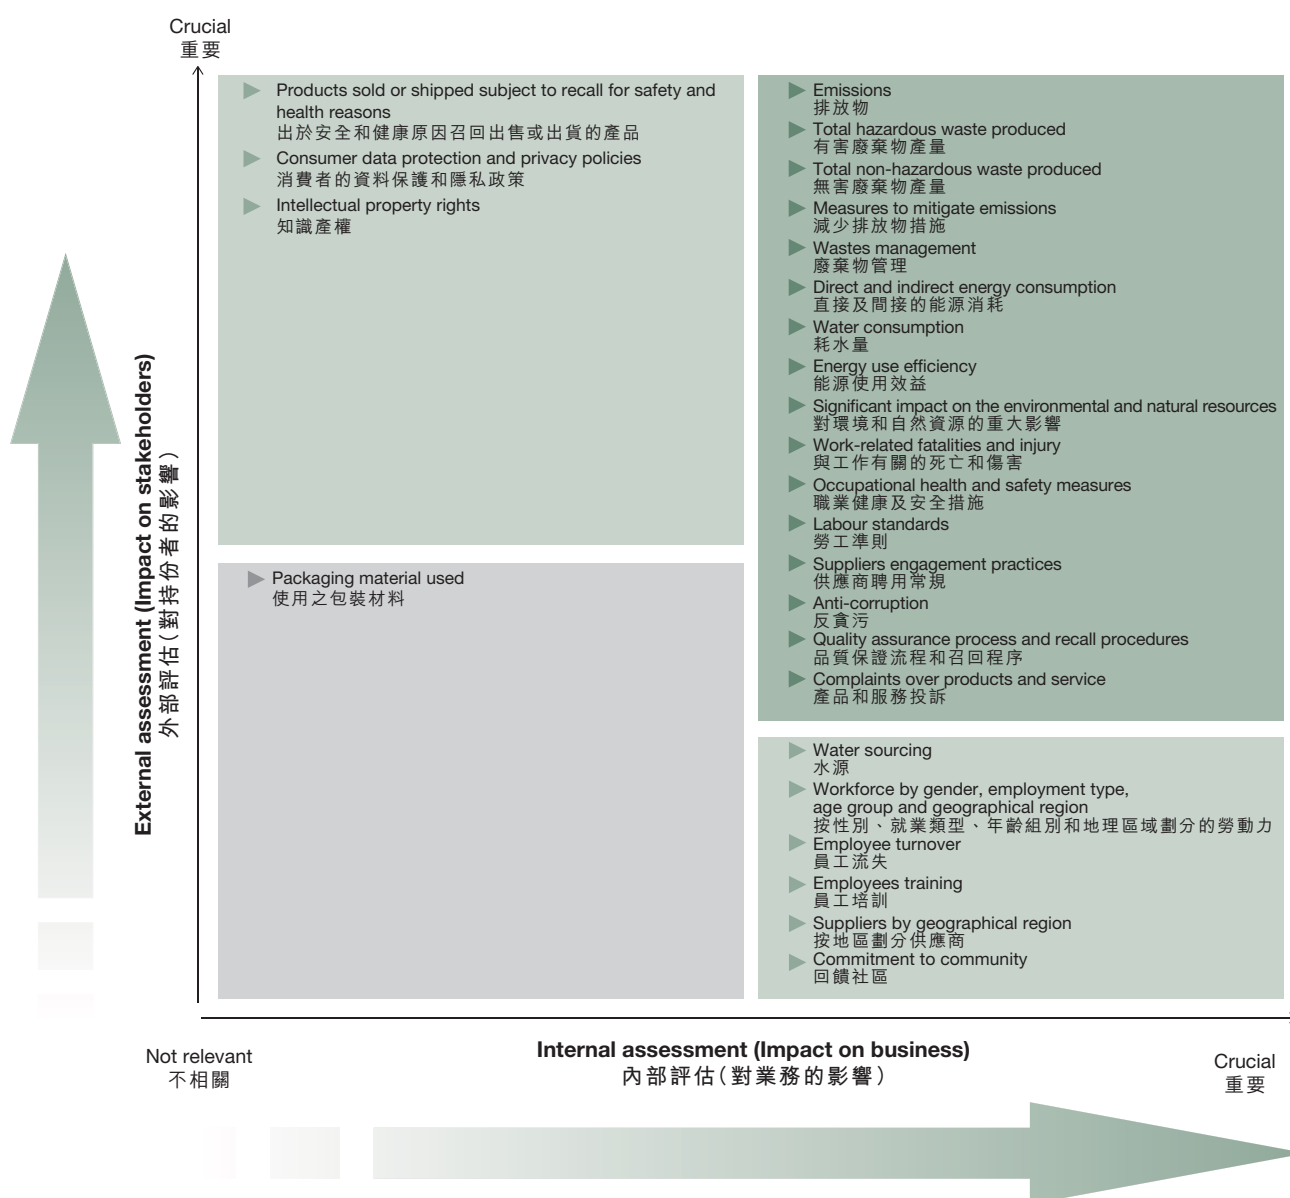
Crucial
重要

External assessment (Impact on stakeholders)
外部評估(對持份者的影響)

Products sold or shipped subject to recall for safety and health reasons
出於安全和健康原因召回出售或出貨的產品
Consumer data protection and privacy policies
消費者的資料保護和隱私政策
Intellectual property rights
知識產權

Emissions
排放物
Total hazardous waste produced
有害廢棄物產量
Total non-hazardous waste produced
無害廢棄物產量
Measures to mitigate emissions
減少排放物措施
Wastes management
廢棄物管理
Direct and indirect energy consumption
直接及間接的能源消耗
Water consumption
耗水量
Energy use efficiency
能源使用效益
Significant impact on the environmental and natural resources
對環境和自然資源的重大影響
Work-related fatalities and injury
與工作有關的死亡和傷害
Occupational health and safety measures
職業健康及安全措施
Labour standards
勞工準則
Suppliers engagement practices
供應商聘用常規
Anti-corruption
反貪污
Quality assurance process and recall procedures
品質保證流程和召回程序
Complaints over products and service
產品和服務投訴

Packaging material used
使用之包裝材料

Water sourcing
水源
Workforce by gender, employment type, age group and geographical region
按性別、就業類型、年齡組別和地理區域劃分的勞動力
Employee turnover
員工流失
Employees training
員工培訓
Suppliers by geographical region
按地區劃分供應商
Commitment to community
回饋社區

Not relevant
不相關

Internal assessment (Impact on business)
內部評估(對業務的影響)

Crucial
重要